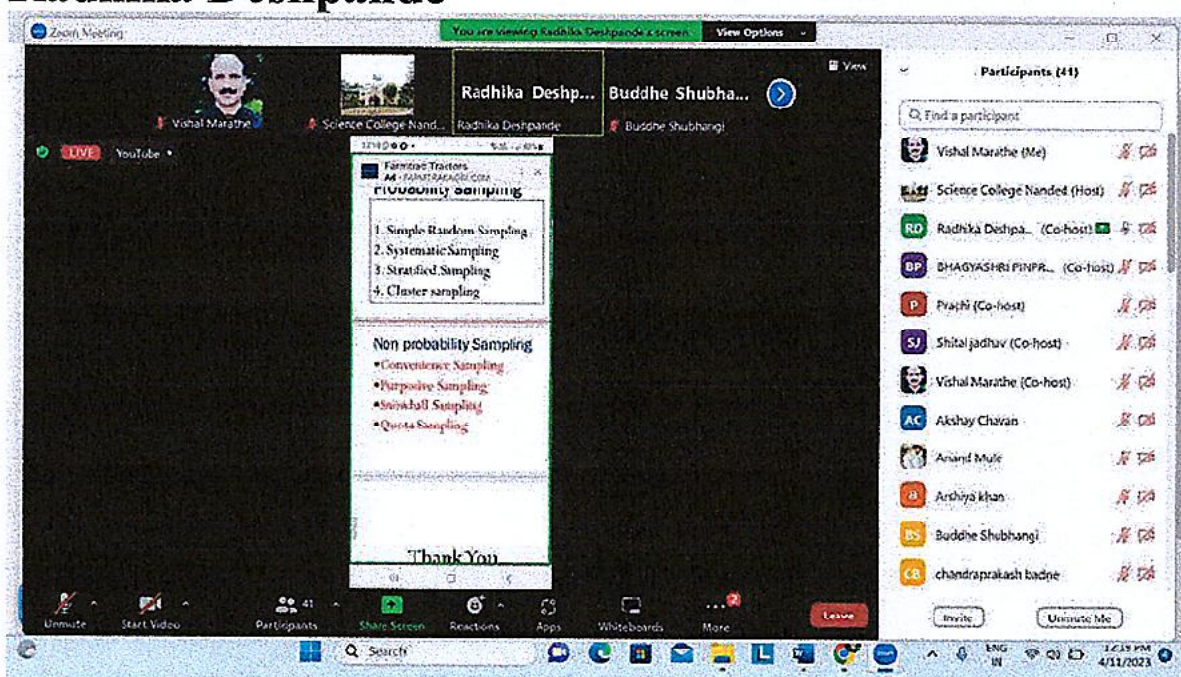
Radhika Deshpande

Zoom Meeting

You are viewing Radhika Deshpande's screen

View Options

View

Vishal Marathe

Science College Nand...

Radhika Deshp...

Radhika Deshpande

Buddhe Shubha...

Buddhe Shubhangi

LIVE YouTube

Farmtrac Tractors
Ad · FARMTRACAGRI.COM

Probability Sampling

1. Simple Random Sampling
2. Systematic Sampling
3. Stratified Sampling
4. Cluster sampling

Non probability Sampling
•Convenience Sampling
•Purposive Sampling
•Snowball Sampling
•Quota Sampling

Thank You

Participants (41)

Find a participant

Vishal Marathe (Me)

Science College Nanded (Host)

RD Radhika Deshpa... (Co-host)

BP BHAGYASHRI PINPR... (Co-host)

P Prachi (Co-host)

SJ Shital jadhav (Co-host)

Vishal Marathe (Co-host)

AC Akshay Chavan

Anand Mule

a Arshiya khan

BS Buddhe Shubhangi

CB chandraprakash badne

Invite

Unmute Me

Unmute

Start Video

41 Participants

Share Screen

Reactions

Apps

Whiteboards

2 More

Leave

Search

ENG IN

4/11/2023